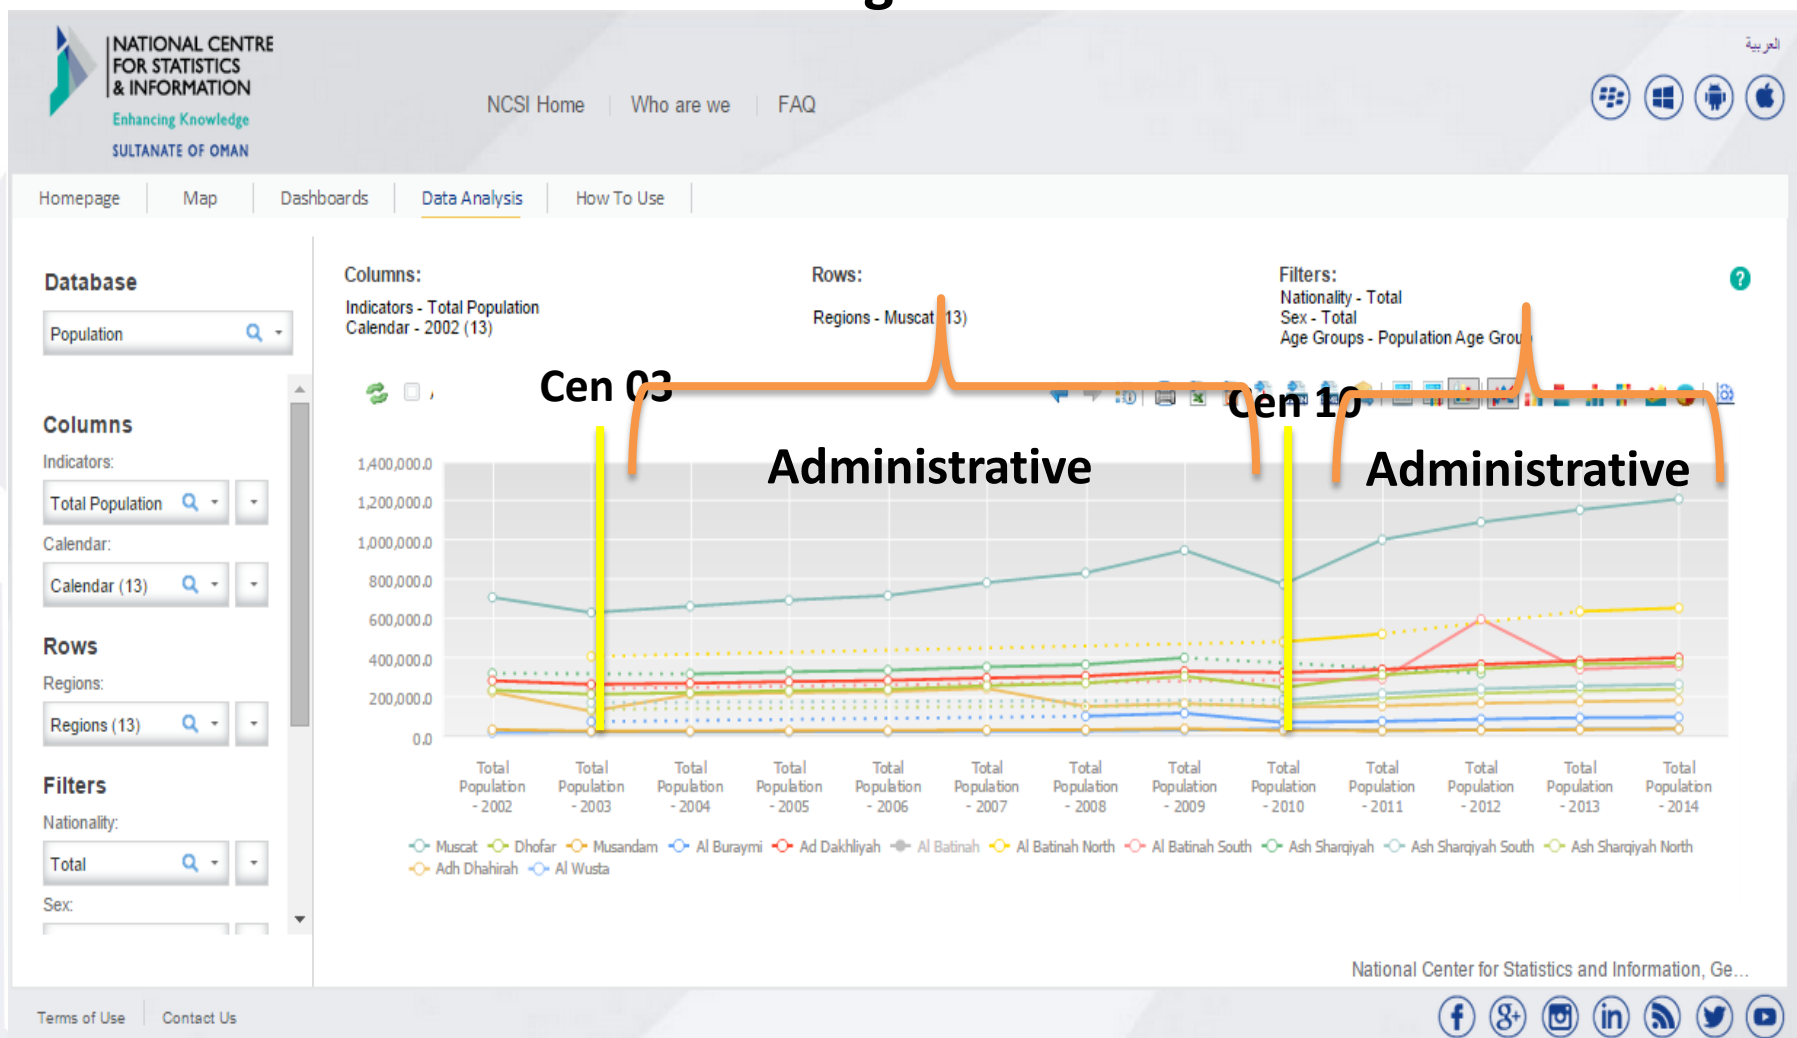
NATIONAL CENTRE FOR STATISTICS & INFORMATION
Enhancing Knowledge
SULTANATE OF OMAN

NCSI Home | Who are we | FAQ

العربية

Homepage | Map | Dashboards | Data Analysis | How To Use

Database
Population

Columns
Indicators:
Total Population
Calendar:
Calendar (13)

Rows
Regions:
Regions (13)

Filters
Nationality:
Total
Sex:

Columns:
Indicators - Total Population
Calendar - 2002 (13)

Rows:
Regions - Muscat (13)

Filters:
Nationality - Total
Sex - Total
Age Groups - Population Age Grou

Cen 03
Cen 10
Administrative
Administrative

1,400,000.0
1,200,000.0
1,000,000.0
800,000.0
600,000.0
400,000.0
200,000.0
0.0

Total Population - 2002
Total Population - 2003
Total Population - 2004
Total Population - 2005
Total Population - 2006
Total Population - 2007
Total Population - 2008
Total Population - 2009
Total Population - 2010
Total Population - 2011
Total Population - 2012
Total Population - 2013
Total Population - 2014

Muscat, Dhofar, Musandam, Al Buraymi, Ad Dakhliyah, Al Batinah, Al Batinah North, Al Batinah South, Ash Sharqiyah, Ash Sharqiyah South, Ash Sharqiyah North, Adh Dhahirah, Al Wusta

National Center for Statistics and Information, Ge...

Terms of Use | Contact Us